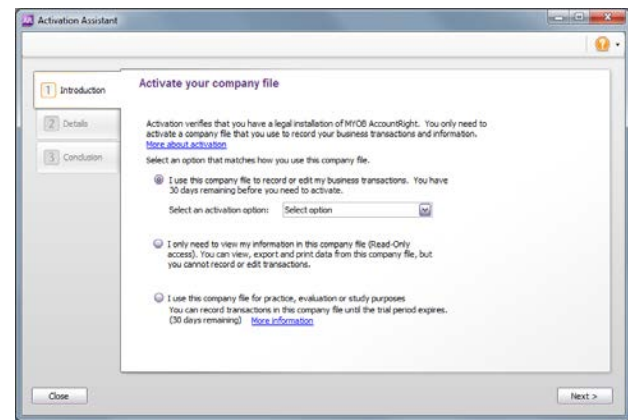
Activation Assistant

1 Introduction

2 Details

3 Conclusion

Activate your company file

Activation verifies that you have a legal installation of MYOB AccountRight. You only need to activate a company file that you use to record your business transactions and information. More about activation

Select an option that matches how you use this company file.

I use this company file to record or edit my business transactions. You have 30 days remaining before you need to activate.

Select an activation option: Select option

I only need to view my information in this company file (Read-Only access). You can view, export and print data from this company file, but you cannot record or edit transactions.

I use this company file for practice, evaluation or study purposes
You can record transactions in this company file until the trial period expires. (30 days remaining) More information

Close

Next >